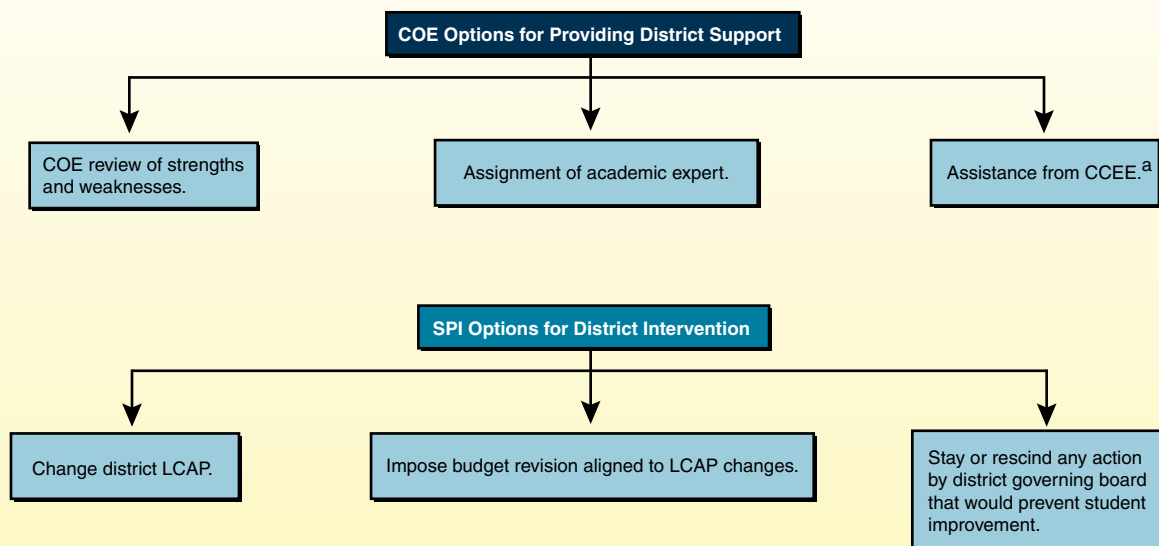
COE Options for Providing District Support

COE review of strengths and weaknesses.

Assignment of academic expert.

Assistance from CCEE.$^{a}$

SPI Options for District Intervention

Change district LCAP.

Impose budget revision aligned to LCAP changes.

Stay or rescind any action by district governing board that would prevent student improvement.